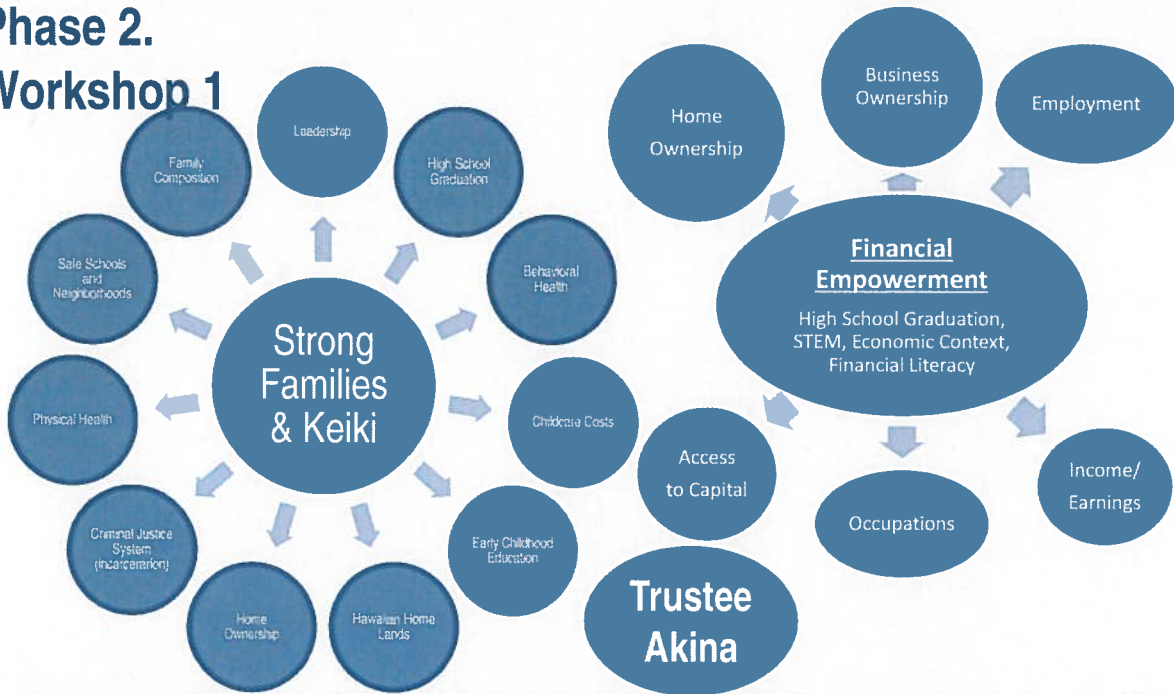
Phase 2.
Workshop 1

Strong Families & Keiki

Leadership

High School Graduation

Behavioral Health

Childcare Costs

Early Childhood Education

Hawaiian Home Lands

Home Ownership

Criminal Justice System (incarceration)

Physical Health

Safe Schools and Neighborhoods

Family Composition

Financial Empowerment

High School Graduation, STEM, Economic Context, Financial Literacy

Home Ownership

Business Ownership

Employment

Income/ Earnings

Occupations

Access to Capital

Trustee Akina